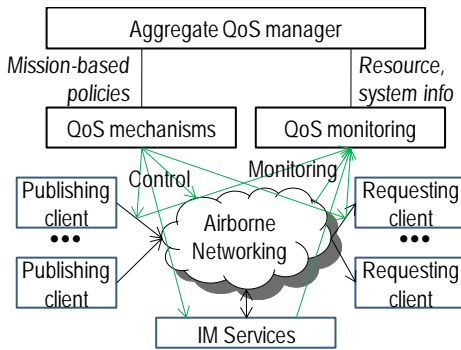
Aggregate QoS manager

Mission-based policies

Resource, system info

QoS mechanisms

QoS monitoring

Control

Monitoring

Publishing client

•••

Publishing client

Airborne Networking

Requesting client

•••

Requesting client

IM Services